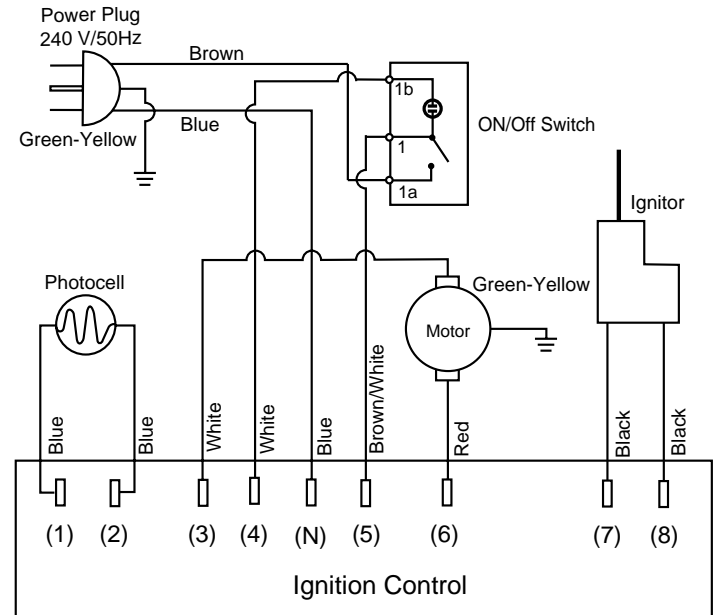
Power Plug
240 V/50Hz

Brown

Blue

Green-Yellow

1b

1

1a

ON/Off Switch

Ignitor

Photocell

Green-Yellow

Motor

Blue

Blue

White

White

Blue

Brown/White

Red

Black

Black

(1) (2) (3) (4) (N) (5) (6) (7) (8)

Ignition Control